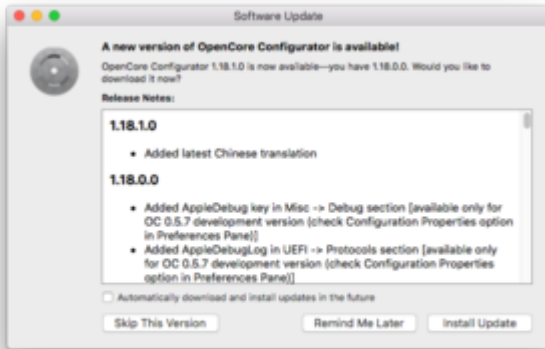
Software Update

A new version of OpenCore Configurator is available!

OpenCore Configurator 1.18.1.0 is now available—you have 1.18.0.0. Would you like to download it now?

Release Notes:

1.18.1.0

- Added latest Chinese translation

1.18.0.0

- Added AppleDebug key in Misc -> Debug section [available only for OC 0.5.7 development version (check Configuration Properties option in Preferences Pane)]
- Added AppleDebugLog in UEFI -> Protocols section [available only for OC 0.5.7 development version (check Configuration Properties option in Preferences Pane)]

Automatically download and install updates in the future

Skip This Version

Remind Me Later

Install Update